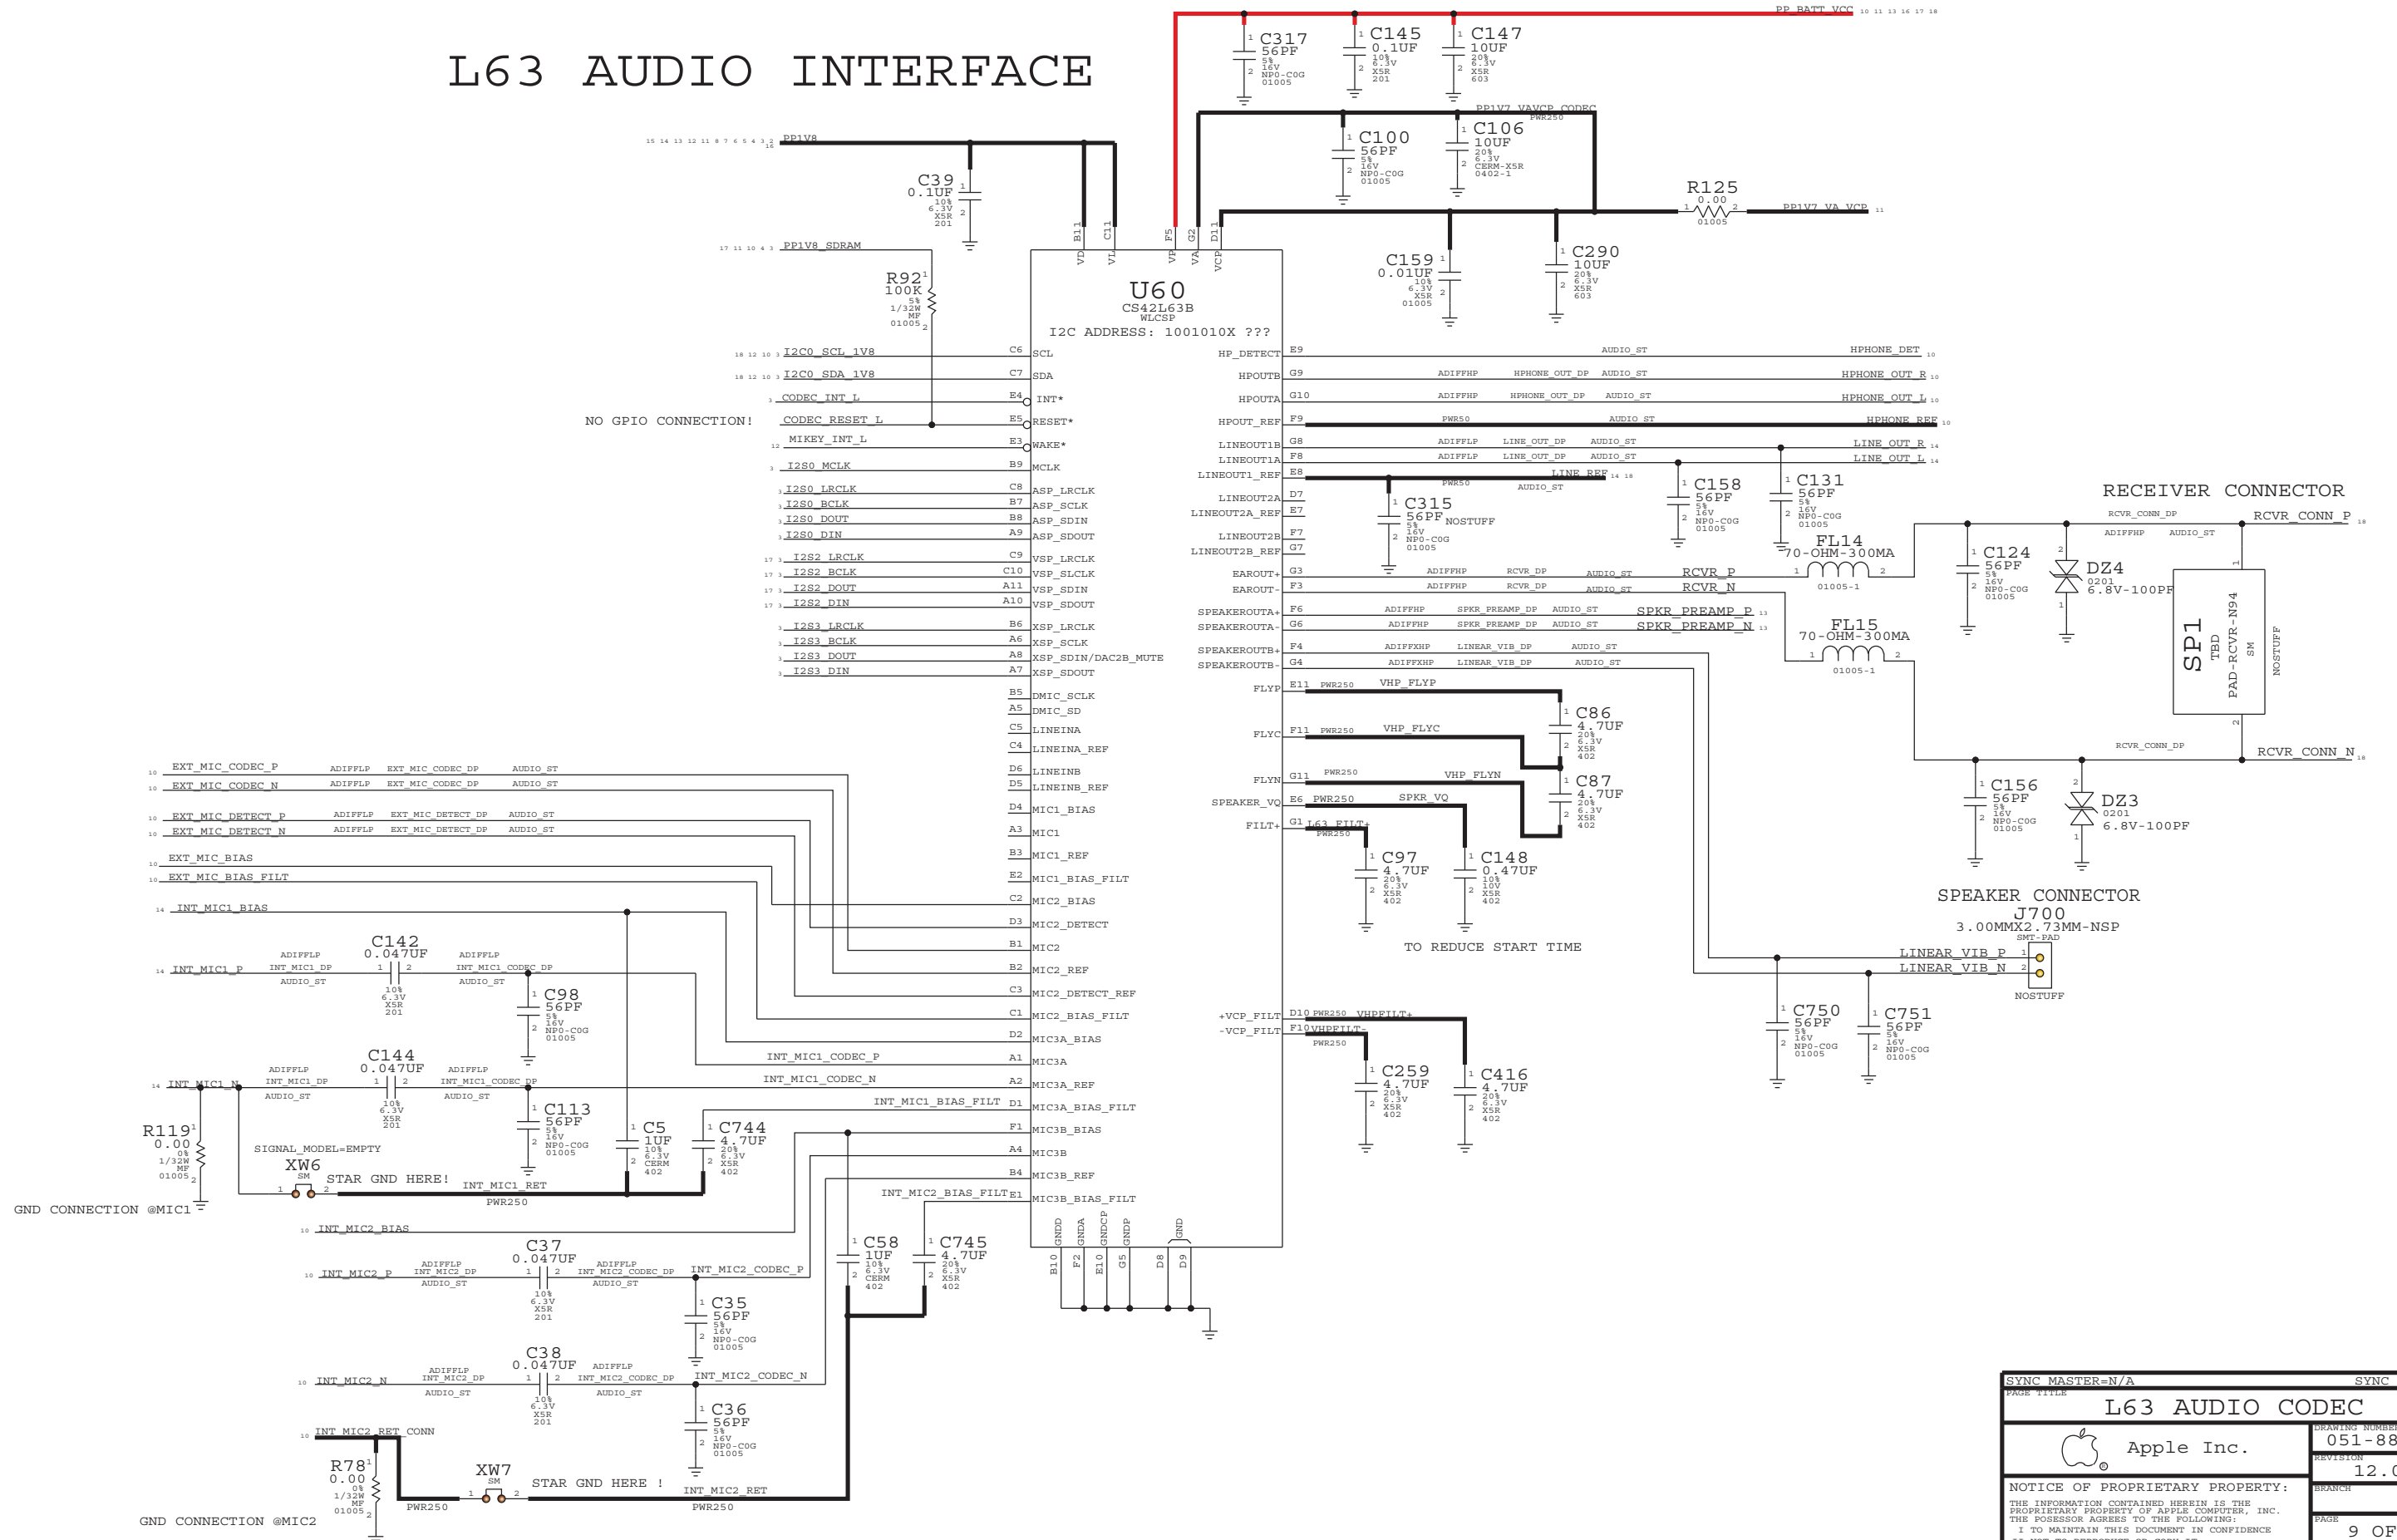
L63 AUDIO INTERFACE

PP_BATT_VCC 10 11 13 16 17 18

C317 56PF 5% 16V NP0-C0G 01005
C145 0.1UF 10% 6.3V X5R 201
C147 10UF 20% 6.3V X5R 603

PP1V7_VAVCP_CODEC PWR250

C100 56PF 5% 16V NP0-C0G 01005
C106 10UF 20% 6.3V CERM-X5R 0402-1

15 14 13 12 11 8 7 6 5 4 3 2 18 PP1V8

C39 0.1UF 10% 6.3V X5R 201

R125 0.00 01005 PP1V7_VA_VCP 11

17 11 10 4 3 PP1V8_SDRAM

R92 100K 5% 1/32W MF 01005

B11 C11 F5 G2 D11
VD VL VP VA VCP

U60
CS42L63B
WLCSP
I2C ADDRESS: 1001010X ???

C159 0.01UF 10% 6.3V X5R 01005
C290 10UF 20% 6.3V X5R 603

18 12 10 3 I2C0_SCL_1V8 C6 SCL
18 12 10 3 I2C0_SDA_1V8 C7 SDA
3 CODEC_INT_L E4 INT*
NO GPIO CONNECTION! CODEC_RESET_L E5 RESET*
12 MIKEY_INT_L E3 WAKE*
3 I2S0_MCLK B9 MCLK
3 I2S0_LRCLK C8 ASP_LRCLK
3 I2S0_BCLK B7 ASP_SCLK
3 I2S0_DOUT B8 ASP_SDIN
3 I2S0_DIN A9 ASP_SDOUT
17 3 I2S2_LRCLK C9 VSP_LRCLK
17 3 I2S2_BCLK C10 VSP_SLCLK
17 3 I2S2_DOUT A11 VSP_SDIN
17 3 I2S2_DIN A10 VSP_SDOUT
3 I2S3_LRCLK B6 XSP_LRCLK
3 I2S3_BCLK A6 XSP_SCLK
3 I2S3_DOUT A8 XSP_SDIN/DAC2B_MUTE
3 I2S3_DIN A7 XSP_SDOUT
B5 DMIC_SCLK
A5 DMIC_SD
C5 LINEINA
C4 LINEINA_REF
D6 LINEINB
D5 LINEINB_REF
D4 MIC1_BIAS
A3 MIC1
B3 MIC1_REF
E2 MIC1_BIAS_FILT
C2 MIC2_BIAS
D3 MIC2_DETECT
B1 MIC2
B2 MIC2_REF
C3 MIC2_DETECT_REF
C1 MIC2_BIAS_FILT
D2 MIC3A_BIAS
A1 MIC3A
A2 MIC3A_REF
D1 MIC3A_BIAS_FILT
F1 MIC3B_BIAS
A4 MIC3B
B4 MIC3B_REF
E1 MIC3B_BIAS_FILT

HP_DETECT E9 AUDIO_ST HPHONE_DET 10
HPOUTB G9 ADIFFHP HPHONE_OUT_DP AUDIO_ST HPHONE_OUT_R 10
HPOUTA G10 ADIFFHP HPHONE_OUT_DP AUDIO_ST HPHONE_OUT_L 10
HPOUT_REF F9 PWR50 AUDIO_ST HPHONE_REF 10
LINEOUT1B G8 ADIFFLP LINE_OUT_DP AUDIO_ST LINE_OUT_R 14
LINEOUT1A F8 ADIFFLP LINE_OUT_DP AUDIO_ST LINE_OUT_L 14
LINEOUT1_REF E8 PWR50 AUDIO_ST LINE_REF 14 18
LINEOUT2A D7
LINEOUT2A_REF E7
LINEOUT2B F7
LINEOUT2B_REF G7
EAROUT+ G3 ADIFFHP RCVR_DP AUDIO_ST RCVR_P
EAROUT- F3 ADIFFHP RCVR_DP AUDIO_ST RCVR_N
SPEAKEROUTA+ F6 ADIFFHP SPKR_PREAMP_DP AUDIO_ST SPKR_PREAMP_P 13
SPEAKEROUTA- G6 ADIFFHP SPKR_PREAMP_DP AUDIO_ST SPKR_PREAMP_N 13
SPEAKEROUTB+ F4 ADIFFXHP LINEAR_VIB_DP AUDIO_ST
SPEAKEROUTB- G4 ADIFFXHP LINEAR_VIB_DP AUDIO_ST
FLYP E11 PWR250 VHP_FLYP
FLYC F11 PWR250 VHP_FLYC
FLYN G11 PWR250 VHP_FLYN
SPEAKER_VQ E6 PWR250 SPKR_VQ
FILT+ G1 L63_FILT+ PWR250

C315 56PF NOSTUFF 5% 16V NP0-C0G 01005
C158 56PF 5% 16V NP0-C0G 01005
C131 56PF 5% 16V NP0-C0G 01005
FL14 70-OHM-300MA 01005-1
FL15 70-OHM-300MA 01005-1

RECEIVER CONNECTOR
RCVR_CONN_DP ADIFFHP AUDIO_ST RCVR_CONN_P 18
C124 56PF 5% 16V NP0-C0G 01005
DZ4 0201 6.8V-100PF
SP1 TBD PAD-RCVR-N94 SM NOSTUFF
RCVR_CONN_DP RCVR_CONN_N 18
C156 56PF 5% 16V NP0-C0G 01005
DZ3 0201 6.8V-100PF

C86 4.7UF 20% 6.3V X5R 402
C87 4.7UF 20% 6.3V X5R 402
C97 4.7UF 20% 6.3V X5R 402
C148 0.47UF 10% 10V X5R 402
TO REDUCE START TIME

SPEAKER CONNECTOR
J700
3.00MMX2.73MM-NSP
SMT-PAD
LINEAR_VIB_P 1
LINEAR_VIB_N 2
NOSTUFF
C750 56PF 5% 16V NP0-C0G 01005
C751 56PF 5% 16V NP0-C0G 01005

+VCP_FILT D10 PWR250 VHPFILT+
-VCP_FILT F10 VHPFILT- PWR250
C259 4.7UF 20% 6.3V X5R 402
C416 4.7UF 20% 6.3V X5R 402

10 EXT_MIC_CODEC_P ADIFFLP EXT_MIC_CODEC_DP AUDIO_ST
10 EXT_MIC_CODEC_N ADIFFLP EXT_MIC_CODEC_DP AUDIO_ST
10 EXT_MIC_DETECT_P ADIFFLP EXT_MIC_DETECT_DP AUDIO_ST
10 EXT_MIC_DETECT_N ADIFFLP EXT_MIC_DETECT_DP AUDIO_ST
10 EXT_MIC_BIAS
10 EXT_MIC_BIAS_FILT
14 INT_MIC1_BIAS
14 INT_MIC1_P ADIFFLP INT_MIC1_DP AUDIO_ST
C142 0.047UF 10% 6.3V X5R 201
ADIFFLP INT_MIC1_CODEC_DP AUDIO_ST
C98 56PF 5% 16V NP0-C0G 01005
INT_MIC1_CODEC_P
14 INT_MIC1_N ADIFFLP INT_MIC1_DP AUDIO_ST
C144 0.047UF 10% 6.3V X5R 201
ADIFFLP INT_MIC1_CODEC_DP AUDIO_ST
INT_MIC1_CODEC_N
C113 56PF 5% 16V NP0-C0G 01005
INT_MIC1_BIAS_FILT
C5 1UF 10% 6.3V CERM 402
C744 4.7UF 20% 6.3V X5R 402
R119 0.00 0% 1/32W MF 01005
SIGNAL_MODEL=EMPTY
XW6 SM
STAR GND HERE!
INT_MIC1_RET
PWR250
GND CONNECTION @MIC1
INT_MIC2_BIAS_FILT
10 INT_MIC2_BIAS
C37 0.047UF 10% 6.3V X5R 201
10 INT_MIC2_P ADIFFLP INT_MIC2_DP AUDIO_ST
ADIFFLP INT_MIC2_CODEC_DP AUDIO_ST
INT_MIC2_CODEC_P
C58 1UF 10% 6.3V CERM 402
C745 4.7UF 20% 6.3V X5R 402
C35 56PF 5% 16V NP0-C0G 01005
C38 0.047UF 10% 6.3V X5R 201
10 INT_MIC2_N ADIFFLP INT_MIC2_DP AUDIO_ST
ADIFFLP INT_MIC2_CODEC_DP AUDIO_ST
INT_MIC2_CODEC_N
C36 56PF 5% 16V NP0-C0G 01005
10 INT_MIC2_RET_CONN
R78 0.00 0% 1/32W MF 01005
XW7 SM
STAR GND HERE !
INT_MIC2_RET
PWR250
PWR250
GND CONNECTION @MIC2

GNDD GNDA GNDCP GNDP GND
B10 F2 E10 G5 D8 D9

SYNC_MASTER=N/A SYNC
PAGE TITLE
L63 AUDIO CODEC
DRAWING NUMBER
051-88
Apple Inc.
REVISION
12.0
NOTICE OF PROPRIETARY PROPERTY:
BRANCH
THE INFORMATION CONTAINED HEREIN IS THE PROPRIETARY PROPERTY OF APPLE COMPUTER, INC. THE POSESSOR AGREES TO THE FOLLOWING:
I TO MAINTAIN THIS DOCUMENT IN CONFIDENCE
PAGE
9 OF